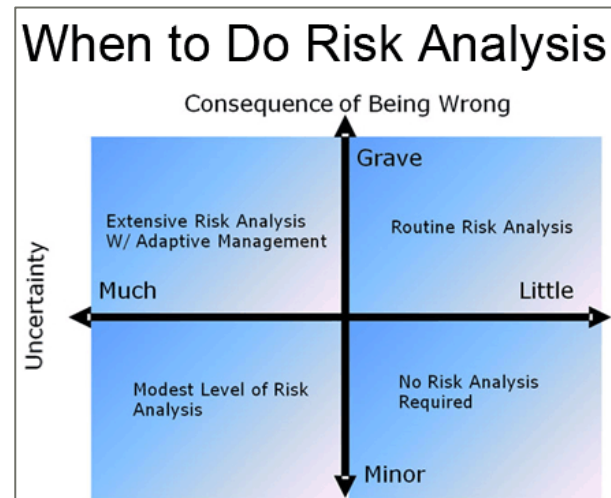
When to Do Risk Analysis

Consequence of Being Wrong

Grave

Extensive Risk Analysis W/ Adaptive Management

Routine Risk Analysis

Uncertainty

Much

Little

Modest Level of Risk Analysis

No Risk Analysis Required

Minor